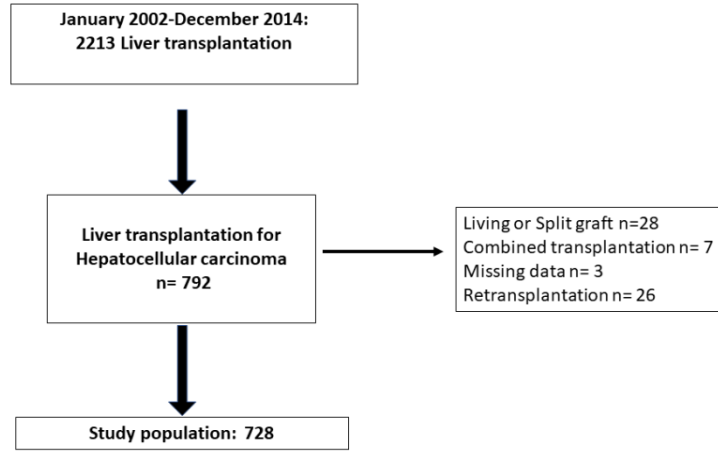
January 2002-December 2014:
2213 Liver transplantation

Liver transplantation for
Hepatocellular carcinoma
n= 792

Living or Split graft n=28
Combined transplantation n= 7
Missing data n= 3
Retransplantation n= 26

Study population: 728